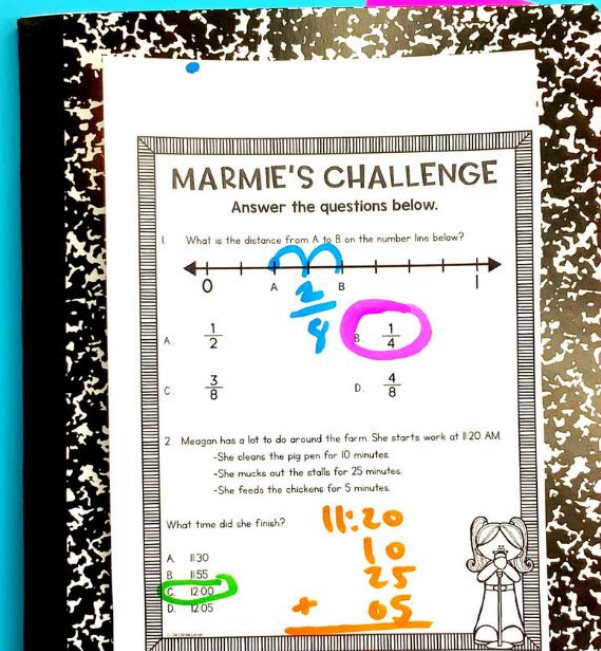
MARMIE'S CHALLENGE

Answer the questions below.

1. What is the distance from A to B on the number line below?

0 A B 1

$\frac{2}{4}$

A. $\frac{1}{2}$

B. $\frac{1}{4}$

C. $\frac{3}{8}$

D. $\frac{4}{8}$

2. Meagan has a lot to do around the farm. She starts work at 11:20 AM.

-She cleans the pig pen for 10 minutes.

-She mucks out the stalls for 25 minutes.

-She feeds the chickens for 5 minutes.

What time did she finish?

11:20
10
25
+ 05

A. 11:30
B. 11:55
C. 12:00
D. 12:05